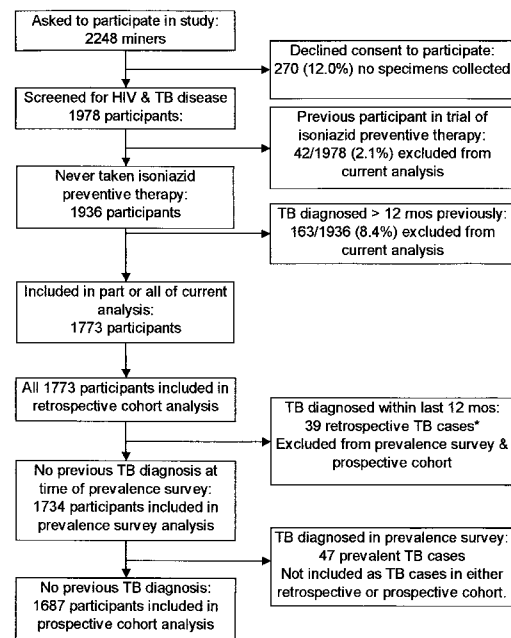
Asked to participate in study:
2248 miners

Declined consent to participate:
270 (12.0%) no specimens collected

Screened for HIV & TB disease
1978 participants:

Previous participant in trial of isoniazid preventive therapy:
42/1978 (2.1%) excluded from current analysis

Never taken isoniazid preventive therapy:
1936 participants

TB diagnosed > 12 mos previously:
163/1936 (8.4%) excluded from current analysis

Included in part or all of current analysis:
1773 participants

All 1773 participants included in retrospective cohort analysis

TB diagnosed within last 12 mos:
39 retrospective TB cases*
Excluded from prevalence survey & prospective cohort

No previous TB diagnosis at time of prevalence survey:
1734 participants included in prevalence survey analysis

TB diagnosed in prevalence survey:
47 prevalent TB cases
Not included as TB cases in either retrospective or prospective cohort.

No previous TB diagnosis:
1687 participants included in prospective cohort analysis